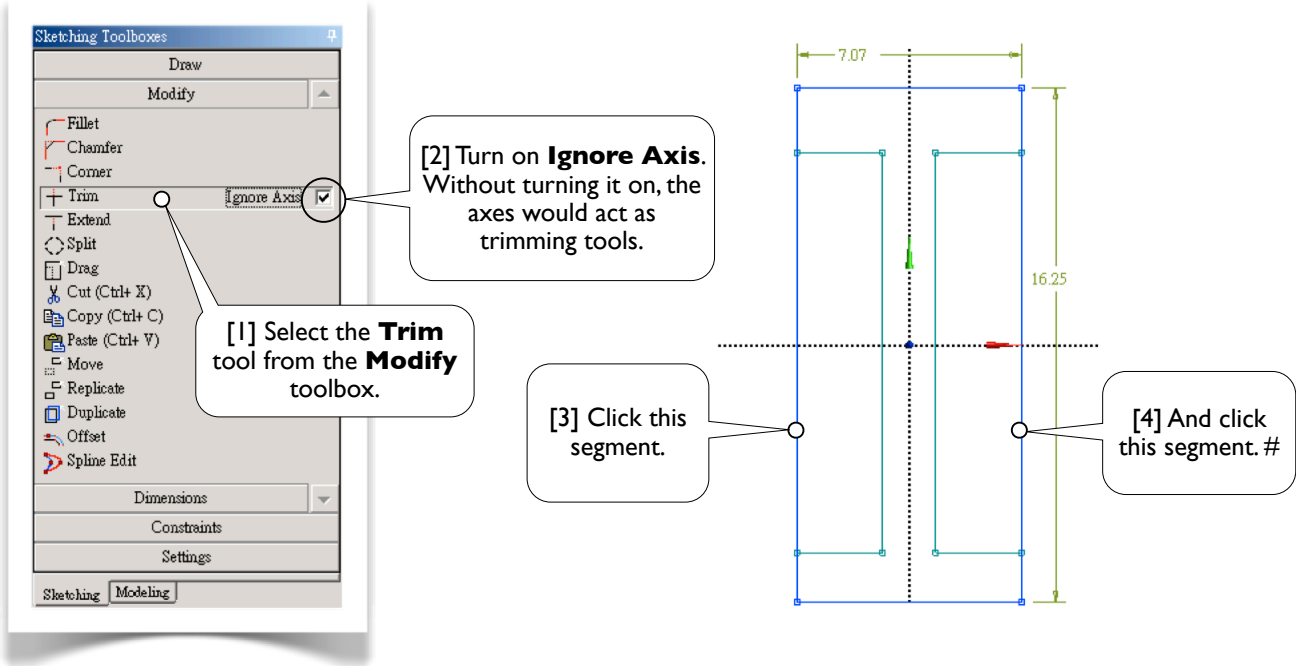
Sketching Toolboxes

Draw

Modify

Fillet

Chamfer

Corner

Trim

Ignore Axis

Extend

Split

Drag

Cut (Ctrl+ X)

Copy (Ctrl+ C)

Paste (Ctrl+ V)

Move

Replicate

Duplicate

Offset

Spline Edit

Dimensions

Constraints

Settings

Sketching

Modeling

[2] Turn on **Ignore Axis**. Without turning it on, the axes would act as trimming tools.

[1] Select the **Trim** tool from the **Modify** toolbox.

7.07

16.25

[3] Click this segment.

[4] And click this segment. #